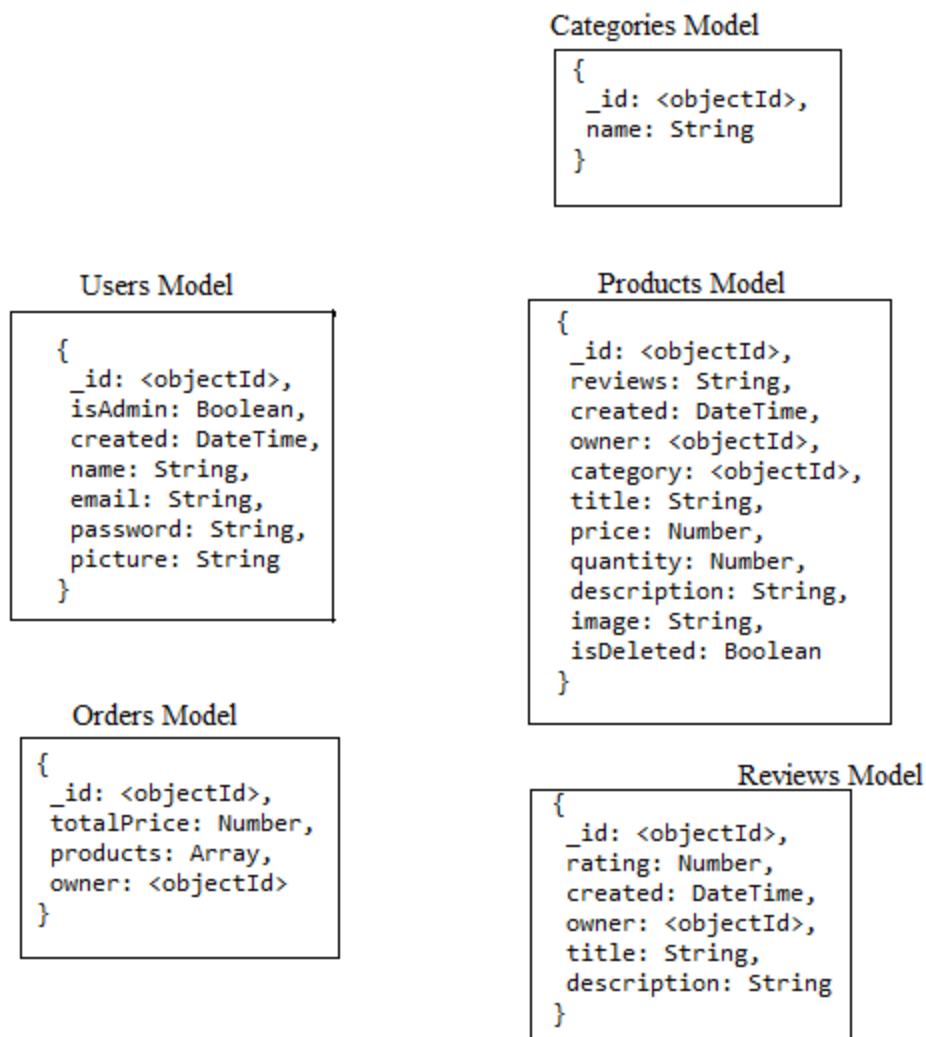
Categories Model

{
_id: <objectId>,
name: String
}

Users Model

{
_id: <objectId>,
isAdmin: Boolean,
created: DateTime,
name: String,
email: String,
password: String,
picture: String
}

Products Model

{
_id: <objectId>,
reviews: String,
created: DateTime,
owner: <objectId>,
category: <objectId>,
title: String,
price: Number,
quantity: Number,
description: String,
image: String,
isDeleted: Boolean
}

Orders Model

{
_id: <objectId>,
totalPrice: Number,
products: Array,
owner: <objectId>
}

Reviews Model

{
_id: <objectId>,
rating: Number,
created: DateTime,
owner: <objectId>,
title: String,
description: String
}